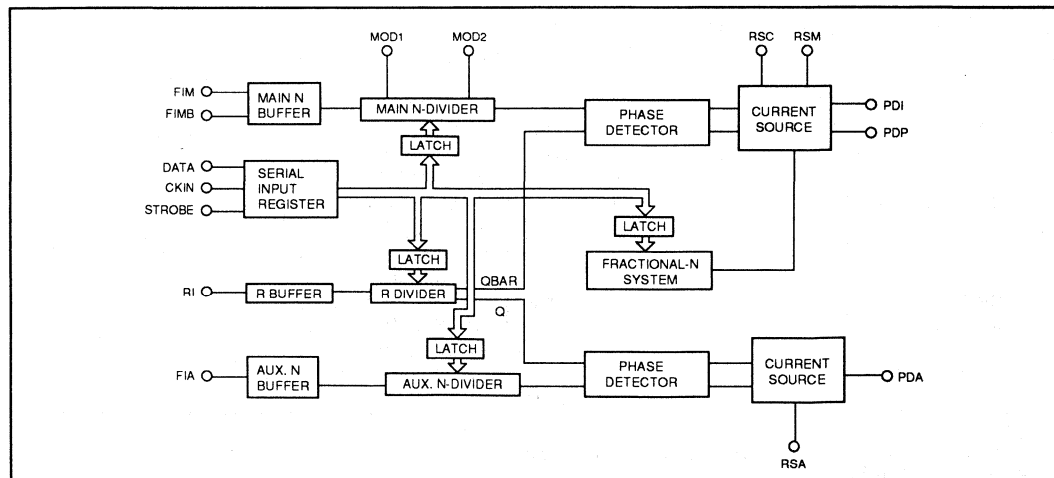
MOD1
MOD2
RSC
RSM
FIM
FIMB
MAIN N BUFFER
MAIN N-DIVIDER
PHASE DETECTOR
CURRENT SOURCE
PDI
PDP
LATCH
DATA
CKIN
STROBE
SERIAL INPUT REGISTER
LATCH
LATCH
FRACTIONAL-N SYSTEM
QBAR
RI
R BUFFER
R DIVIDER
Q
LATCH
FIA
AUX. N BUFFER
AUX. N-DIVIDER
PHASE DETECTOR
CURRENT SOURCE
PDA
RSA